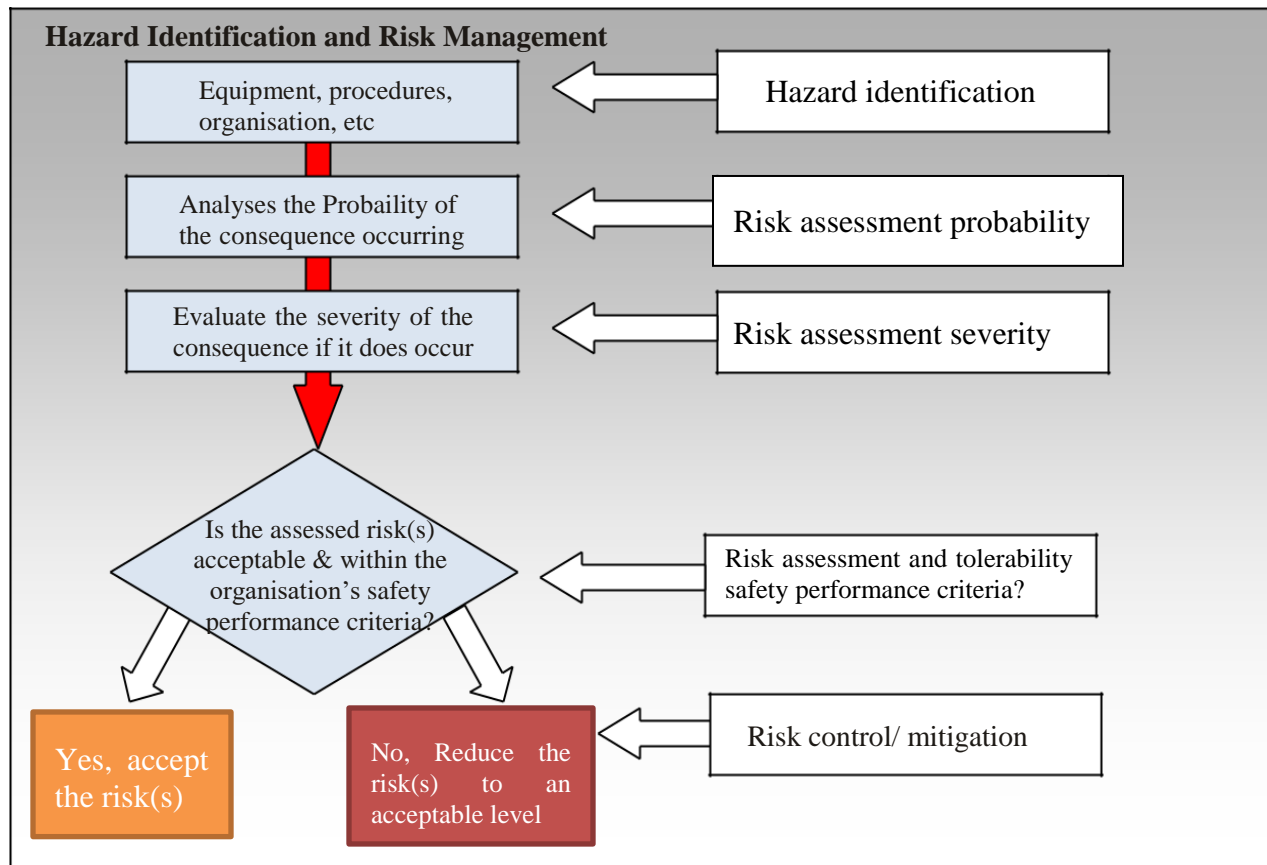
Hazard Identification and Risk Management

Equipment, procedures, organisation, etc

Hazard identification

Analyses the Probaility of the consequence occurring

Risk assessment probability

Evaluate the severity of the consequence if it does occur

Risk assessment severity

Is the assessed risk(s) acceptable & within the organisation's safety performance criteria?

Risk assessment and tolerability safety performance criteria?

Yes, accept the risk(s)

No, Reduce the risk(s) to an acceptable level

Risk control/ mitigation